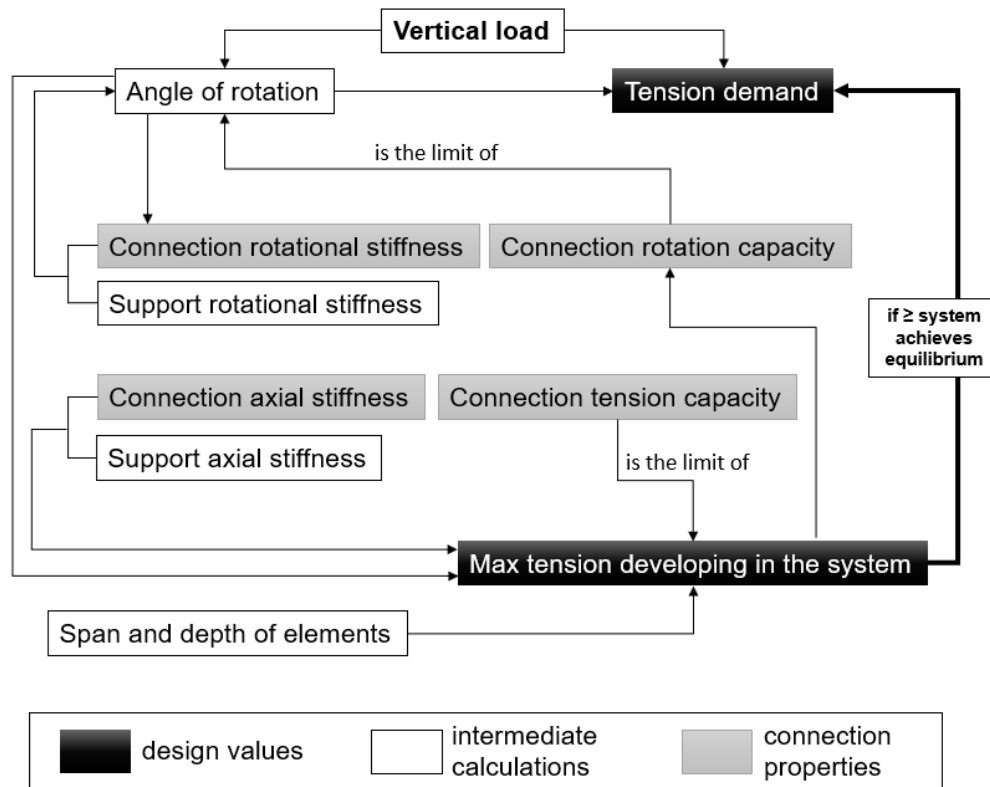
Vertical load

Angle of rotation

Tension demand

is the limit of

Connection rotational stiffness

Connection rotation capacity

Support rotational stiffness

if ≥ system achieves equilibrium

Connection axial stiffness

Connection tension capacity

Support axial stiffness

is the limit of

Max tension developing in the system

Span and depth of elements

design values

intermediate calculations

connection properties